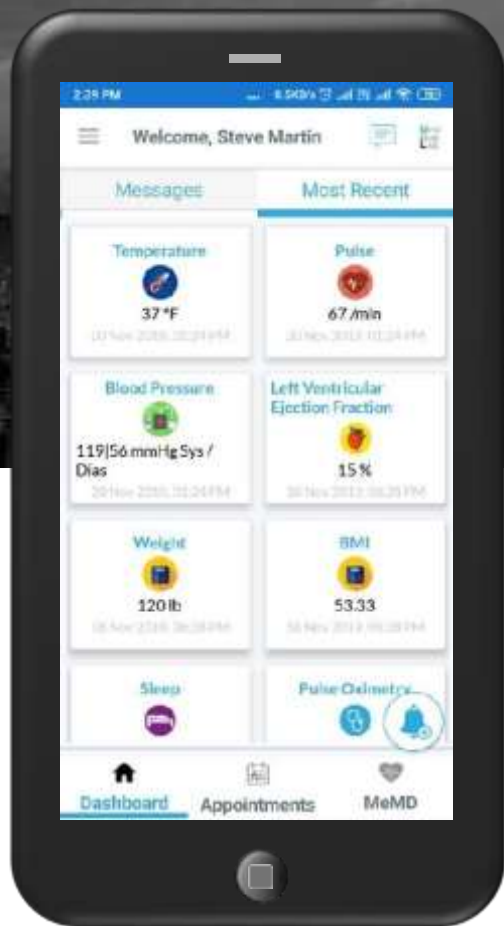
2:29 PM

Welcome, Steve Martin

Messages

Most Recent

Temperature

37 °F

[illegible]

Pulse

67 /min

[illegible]

Blood Pressure

119|56 mmHg Sys / Dias

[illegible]

Left Ventricular Ejection Fraction

15 %

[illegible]

Weight

120 lb

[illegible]

BMI

53.33

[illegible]

Sleep

Pulse Oximetry

Dashboard

Appointments

MeMD